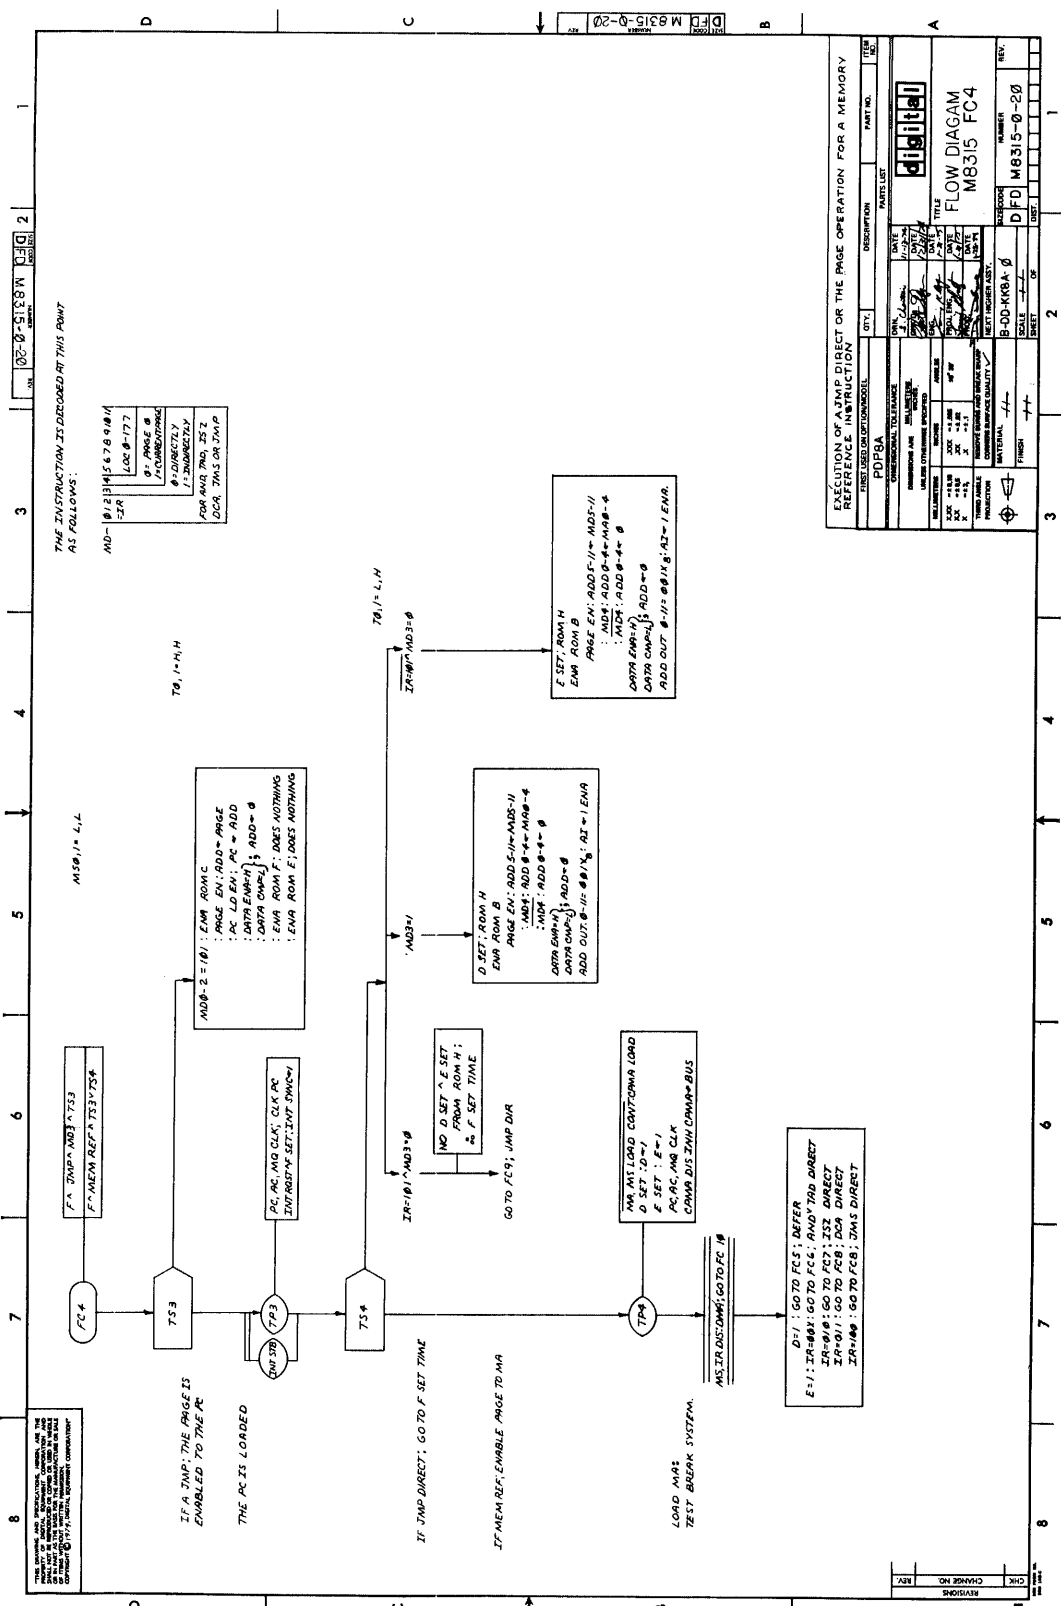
D C B A

1 2 3 4 5 6 7 8

D FD M8315-Ø-20 2

D FD M8315-Ø-20

THE INSTRUCTION IS DECODED AT THIS POINT AS FOLLOWS:

MD- Ø 1 2 3 4 5 6 7 8 9 10 11 =IR

LOC Ø-177

Ø: PAGE Ø
1=CURRENT PAGE

Ø=DIRECTLY
1=INDIRECTLY

FOR AND, TAD, ISZ, DCA, JMS OR JMP

MSØ,1= L,L

TØ,1=H,H

TØ,1= L,H

F ^ JMP ^ MD3 ^ TS3
F ^ MEM REF ^ TS3 v TS4

FC4

TS3

MDØ-2 = 1Ø1 : ENA ROM C
: PAGE EN: ADD ← PAGE
: PC LD EN; PC ← ADD
: DATA ENA=H
: DATA CMP=L ; ADD ← Ø
: ENA ROM F: DOES NOTHING
: ENA ROM E: DOES NOTHING

INT STB

TP3

PC, AC, MQ CLK; CLK PC
INT RQST ^ F SET; INT SYNC ← 1

TS4

IR=1Ø1 ^ MD3=Ø

'MD3=1

IR=1Ø1 ^ MD3=Ø

NO D SET ^ E SET FROM ROM H; ∴ F SET TIME

GO TO FC9; JMP DIR

D SET; ROM H
ENA ROM B
PAGE EN: ADD5-11 ← MD5-11
: MD4: ADD Ø-4 ← MA Ø-4
: MD4: ADD Ø-4 ← Ø
DATA ENA=H
DATA CMP=L ; ADD ← Ø
ADD OUT Ø-11 = Ø Ø 1 X8 ; AI ← 1 ENA

E SET; ROM H
ENA ROM B
PAGE EN: ADD5-11 ← MD5-11
: MD4: ADD Ø-4 ← MA Ø-4
: MD4: ADD Ø-4 ← Ø
DATA ENA=H
DATA CMP=L ; ADD ← Ø
ADD OUT Ø-11 = Ø Ø 1 X8 ; AI ← 1 ENA

TP4

MA, MS LOAD CONT: CPMA LOAD
D SET: D ← 1
E SET: E ← 1
PC, AC, MQ CLK
CPMA DIS INH CPMA ← BUS

MS, IR DIS: DMA; GO TO FC 1Ø

D=1 : GO TO FC5 ; DEFER
E=1 : IR=ØØX : GO TO FC6 ; AND/TAD DIRECT
IR=Ø1Ø : GO TO FC7 ; ISZ DIRECT
IR=Ø11 : GO TO FC8 ; DCA DIRECT
IR=1ØØ : GO TO FC8 ; JMS DIRECT

IF A JMP: THE PAGE IS ENABLED TO THE PC

THE PC IS LOADED

IF JMP DIRECT; GO TO F SET TIME

IF MEM REF; ENABLE PAGE TO MA

LOAD MA;
TEST BREAK SYSTEM.

"THIS DRAWING AND SPECIFICATIONS, HEREIN, ARE THE PROPERTY OF DIGITAL EQUIPMENT CORPORATION AND SHALL NOT BE REPRODUCED OR COPIED OR USED IN WHOLE OR IN PART AS THE BASIS FOR THE MANUFACTURE OR SALE OF ITEMS WITHOUT WRITTEN PERMISSION." COPYRIGHT © 1974, DIGITAL EQUIPMENT CORPORATION

EXECUTION OF A JMP DIRECT OR THE PAGE OPERATION FOR A MEMORY REFERENCE INSTRUCTION

| FIRST USED ON OPTION/MODEL | QTY. | DESCRIPTION | PART NO. | ITEM NO. |
|---|---|---|---|---|
| PDP8A | | PARTS LIST | | |

DIMENSIONAL TOLERANCE
DIMENSIONS ARE MILLIMETERS INCHES
UNLESS OTHERWISE SPECIFIED
MILLIMETERS INCHES ANGLES
X.XX ±0.13 .XXX ±.005
X.X ±0.5 .XX ±.02
X ±1 .X ±.1
THIRD ANGLE PROJECTION
REMOVE BURRS AND BREAK SHARP CORNERS SURFACE QUALITY
MATERIAL
FINISH

DRN. DATE 11-12-74
CHKD. DATE
ENG. DATE
PROD. ENG. DATE
DATE
NEXT HIGHER ASSY.
B-DD-KK8A-Ø
SCALE
SHEET OF

digital
TITLE FLOW DIAGAM M8315 FC4

SIZE CODE D FD NUMBER M8315-Ø-20 REV.
DIST.

REV. CHANGE NO. REVISIONS CHK